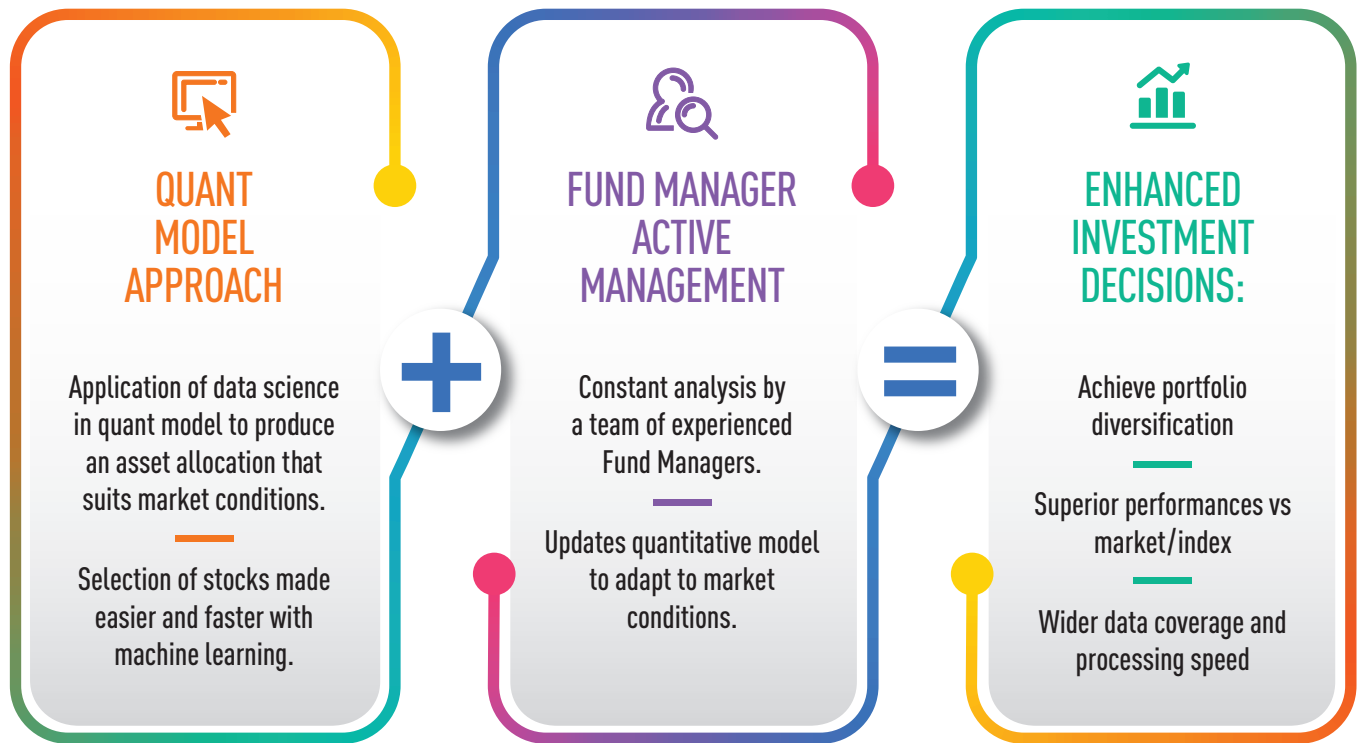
QUANT MODEL APPROACH

Application of data science in quant model to produce an asset allocation that suits market conditions.

Selection of stocks made easier and faster with machine learning.

FUND MANAGER ACTIVE MANAGEMENT

Constant analysis by a team of experienced Fund Managers.

Updates quantitative model to adapt to market conditions.

ENHANCED INVESTMENT DECISIONS:

Achieve portfolio diversification

Superior performances vs market/index

Wider data coverage and processing speed